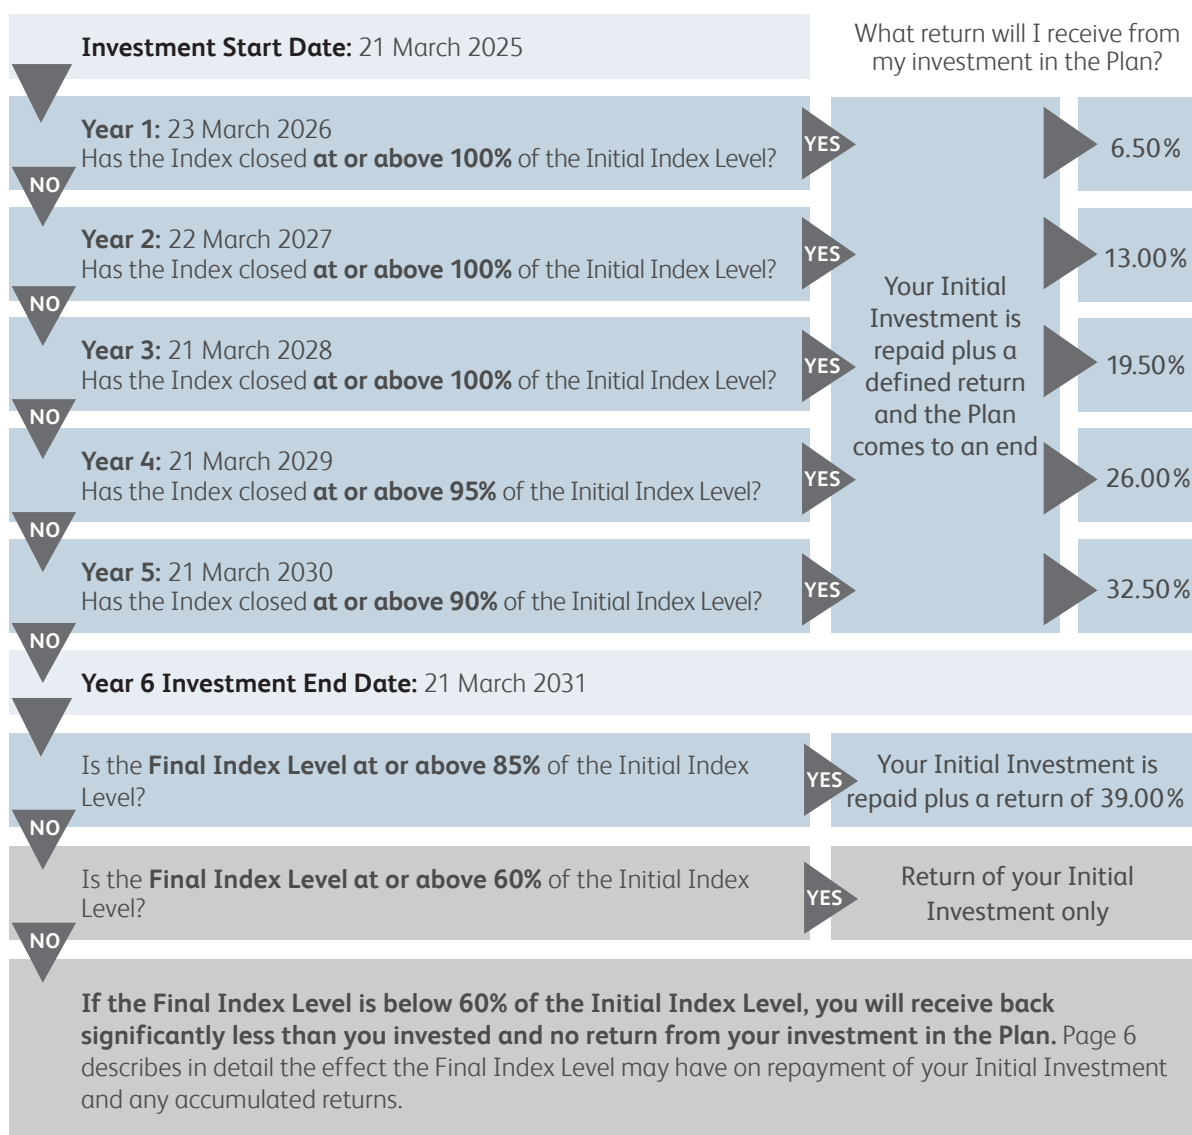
**Investment Start Date:** 21 March 2025

What return will I receive from my investment in the Plan?

**Year 1:** 23 March 2026
Has the Index closed **at or above 100%** of the Initial Index Level?

YES

6.50%

NO

**Year 2:** 22 March 2027
Has the Index closed **at or above 100%** of the Initial Index Level?

YES

13.00%

NO

**Year 3:** 21 March 2028
Has the Index closed **at or above 100%** of the Initial Index Level?

YES

19.50%

NO

**Year 4:** 21 March 2029
Has the Index closed **at or above 95%** of the Initial Index Level?

YES

26.00%

NO

**Year 5:** 21 March 2030
Has the Index closed **at or above 90%** of the Initial Index Level?

YES

32.50%

Your Initial Investment is repaid plus a defined return and the Plan comes to an end

NO

**Year 6 Investment End Date:** 21 March 2031

Is the **Final Index Level at or above 85%** of the Initial Index Level?

YES

Your Initial Investment is repaid plus a return of 39.00%

NO

Is the **Final Index Level at or above 60%** of the Initial Index Level?

YES

Return of your Initial Investment only

NO

**If the Final Index Level is below 60% of the Initial Index Level, you will receive back significantly less than you invested and no return from your investment in the Plan.** Page 6 describes in detail the effect the Final Index Level may have on repayment of your Initial Investment and any accumulated returns.